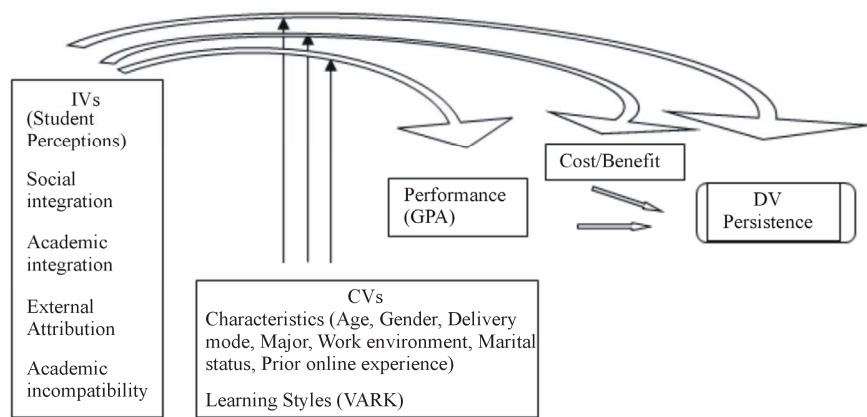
IVs
(Student Perceptions)

Social integration

Academic integration

External Attribution

Academic incompatibility

Cost/Benefit

Performance (GPA)

DV
Persistence

CVs
Characteristics (Age, Gender, Delivery mode, Major, Work environment, Marital status, Prior online experience)

Learning Styles (VARK)